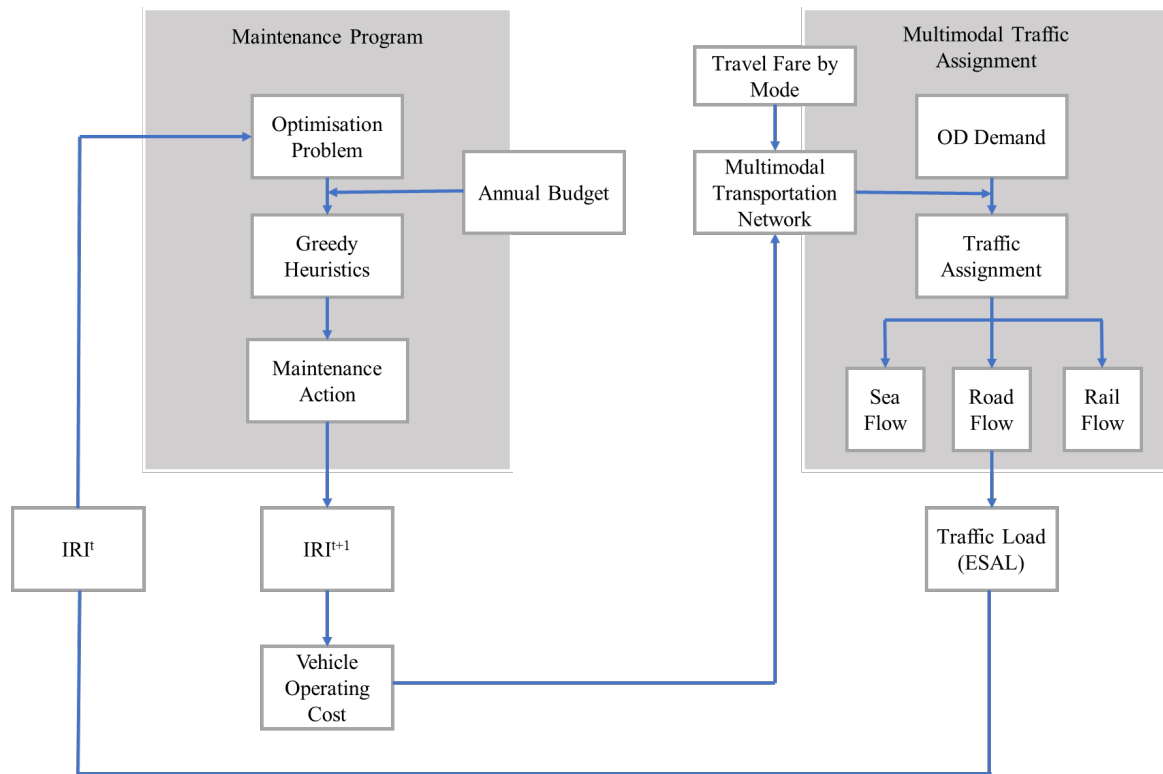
Maintenance Program

Optimisation Problem

Annual Budget

Greedy Heuristics

Maintenance Action

Travel Fare by Mode

Multimodal Transportation Network

Multimodal Traffic Assignment

OD Demand

Traffic Assignment

Sea Flow

Road Flow

Rail Flow

IRI$^{t}$

IRI$^{t+1}$

Traffic Load (ESAL)

Vehicle Operating Cost